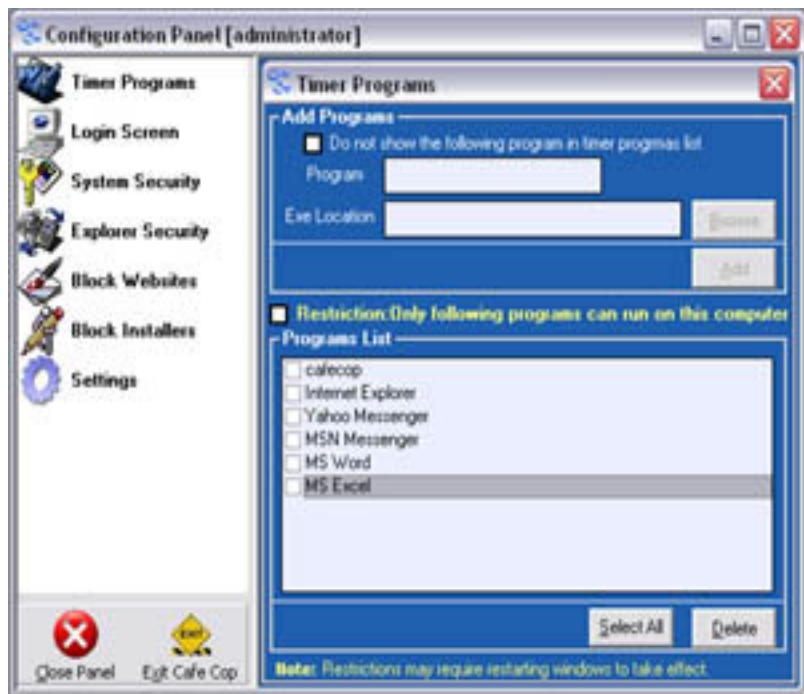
Configuration Panel [administrator]

Timer Programs
Login Screen
System Security
Explorer Security
Block Websites
Block Installers
Settings

Close Panel
Exit Cafe Cop
EXIT

Timer Programs
Add Programs
Do not show the following program in timer progrmas list
Program
Exe Location
Browse
Add

Restriction:Only following programs can run on this computer
Programs List
cafecop
Internet Explorer
Yahoo Messenger
MSN Messenger
MS Word
MS Excel

Select All
Delete

Note: Restrictions may require restarting windows to take effect.